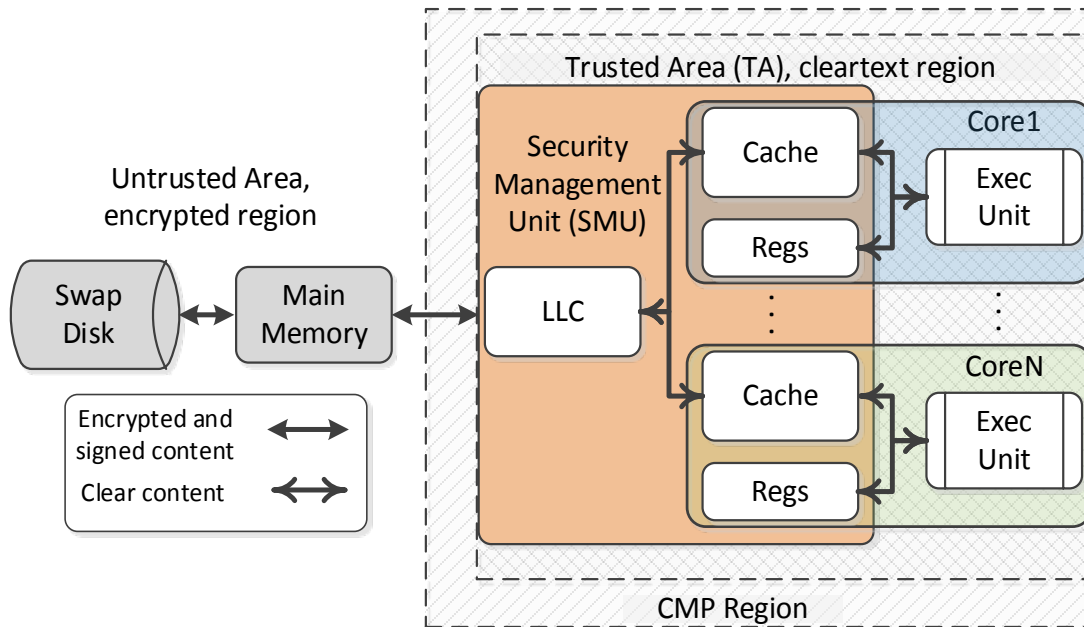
Trusted Area (TA), cleartext region

Security Management Unit (SMU)

Cache

Core1

Exec Unit

Regs

Untrusted Area, encrypted region

Swap Disk

Main Memory

LLC

Cache

CoreN

Exec Unit

Regs

Encrypted and signed content

Clear content

CMP Region